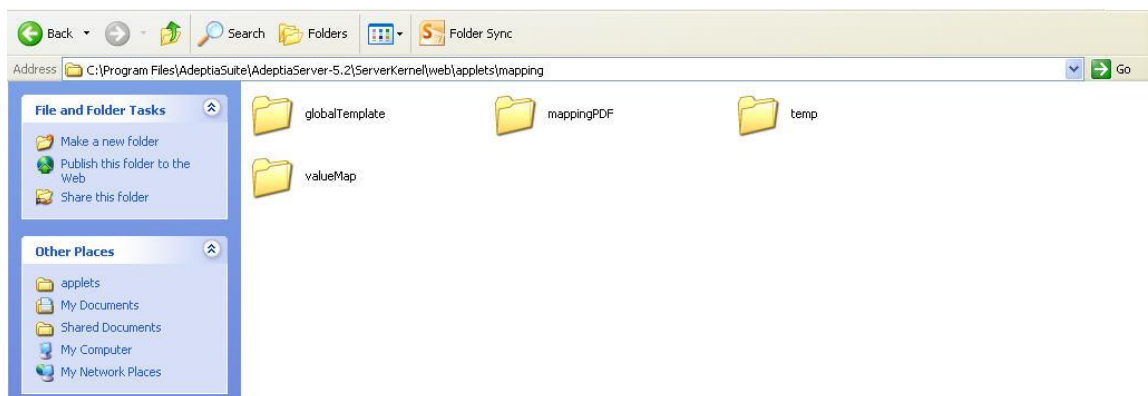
Back Search Folders Folder Sync

Address C:\Program Files\AdeptiaSuite\AdeptiaServer-5.2\ServerKernel\web\applets\mapping Go

File and Folder Tasks

Make a new folder
Publish this folder to the Web
Share this folder

Other Places

applets
My Documents
Shared Documents
My Computer
My Network Places

globalTemplate
mappingPDF
temp
valueMap